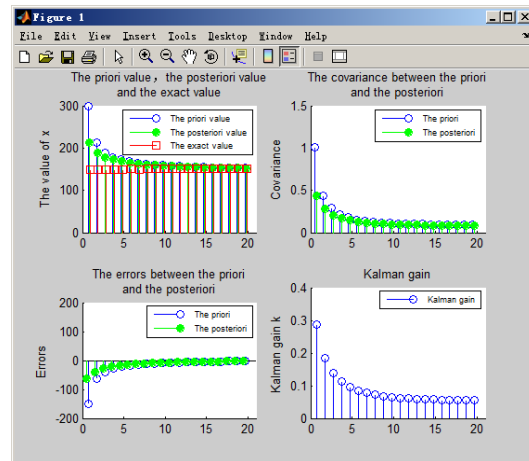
Figure 1

File Edit View Insert Tools Desktop Window Help

The priori value，the posteriori value and the exact value

The value of x

300
200
100
0

0 5 10 15 20

The priori value
The posteriori value
The exact value

The covariance between the priori and the posteriori

Covariance

2
1.5
1
0.5
0

0 5 10 15 20

The priori
The posteriori

The errors between the priori and the posteriori

Errors

200
100
0
-100
-200

0 5 10 15 20

The priori
The posteriori

Kalman gain

Kalman gain k

0.4
0.3
0.2
0.1
0

0 5 10 15 20

Kalman gain